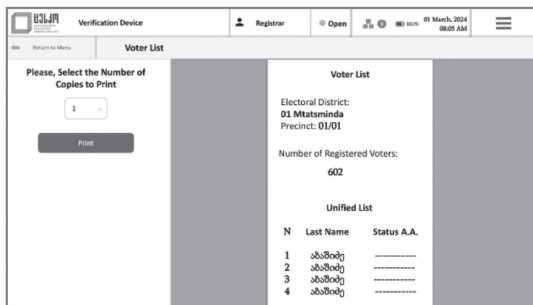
ცესკო Verification Device

Registrar

Open

0

100%

01 March, 2024 08:05 AM

Return to Menu

Voter List

Please, Select the Number of Copies to Print

1

Print

Voter List

Electoral District: 01 Mtatsminda Precinct: 01/01

Number of Registered Voters:

602

Unified List

| N | Last Name | Status A.A. |
|---|---|---|
| 1 | აბაშიძე | ---------- |
| 2 | აბაშიძე | ---------- |
| 3 | აბაშიძე | ---------- |
| 4 | აბაშიძე | ---------- |